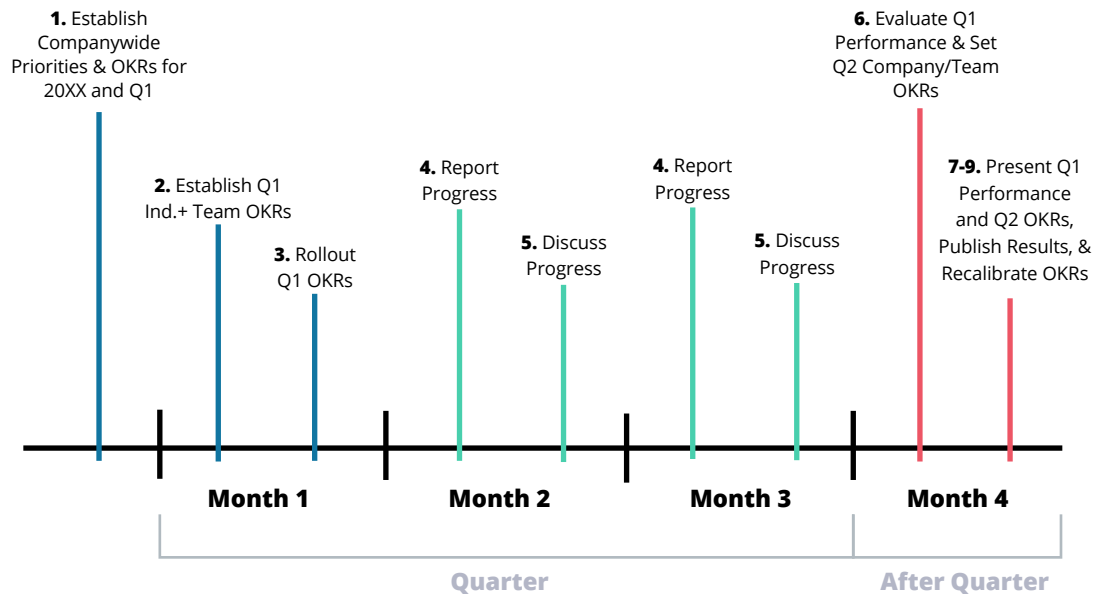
**1.** Establish Companywide Priorities & OKRs for 20XX and Q1

**2.** Establish Q1 Ind.+ Team OKRs

**3.** Rollout Q1 OKRs

**4.** Report Progress

**5.** Discuss Progress

**4.** Report Progress

**5.** Discuss Progress

**6.** Evaluate Q1 Performance & Set Q2 Company/Team OKRs

**7-9.** Present Q1 Performance and Q2 OKRs, Publish Results, & Recalibrate OKRs

**Month 1**

**Month 2**

**Month 3**

**Month 4**

**Quarter**

**After Quarter**